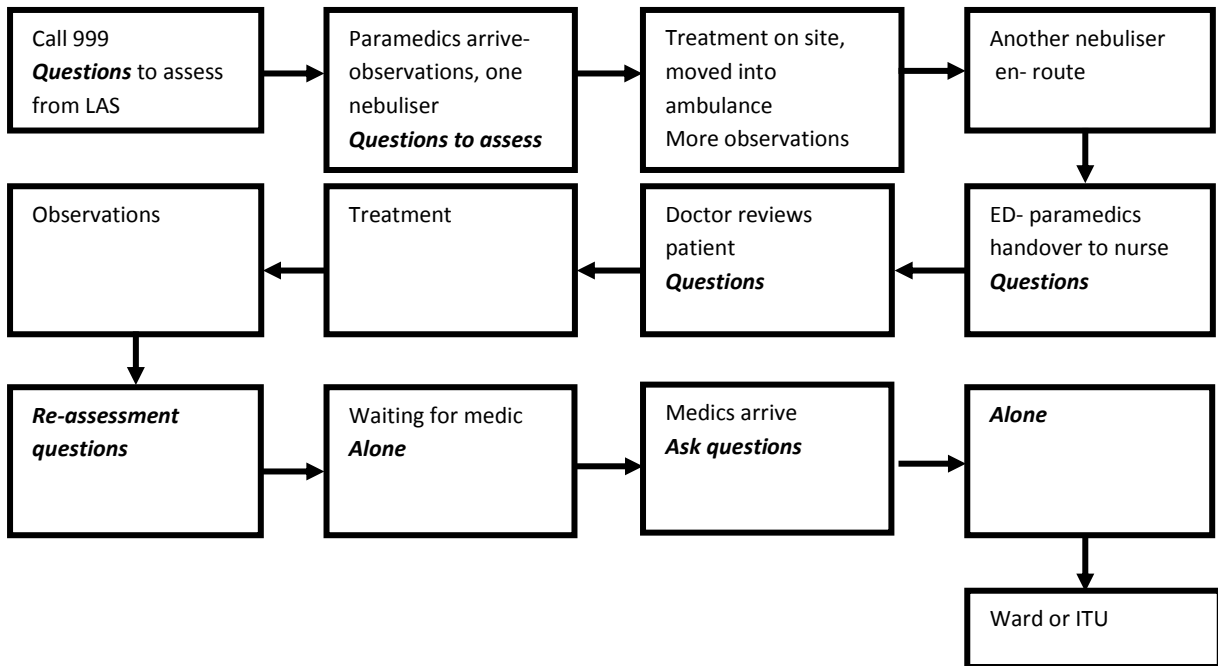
Call 999
Questions to assess from LAS

Paramedics arrive-observations, one nebuliser
Questions to assess

Treatment on site, moved into ambulance
More observations

Another nebuliser en- route

ED- paramedics handover to nurse
Questions

Doctor reviews patient
Questions

Treatment

Observations

Re-assessment questions

Waiting for medic
Alone

Medics arrive
Ask questions

Alone

Ward or ITU